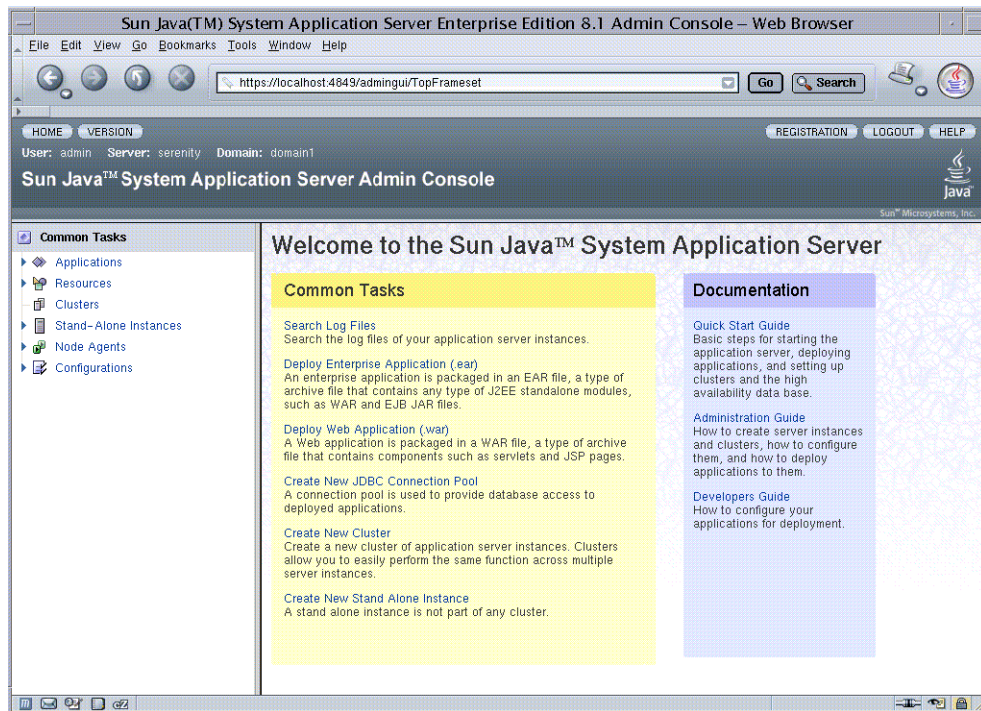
Sun Java(TM) System Application Server Enterprise Edition 8.1 Admin Console – Web Browser

File Edit View Go Bookmarks Tools Window Help

https://localhost:4849/admingui/TopFrameset

Go Search

HOME VERSION

REGISTRATION LOGOUT HELP

User: admin Server: serenity Domain: domain1

Sun Java™ System Application Server Admin Console

Java

Sun™ Microsystems, Inc.

Common Tasks

Applications

Resources

Clusters

Stand-Alone Instances

Node Agents

Configurations

Welcome to the Sun Java™ System Application Server

Common Tasks

Search Log Files
Search the log files of your application server instances.

Deploy Enterprise Application (.ear)
An enterprise application is packaged in an EAR file, a type of archive file that contains any type of J2EE standalone modules, such as WAR and EJB JAR files.

Deploy Web Application (.war)
A Web application is packaged in a WAR file, a type of archive file that contains components such as servlets and JSP pages.

Create New JDBC Connection Pool
A connection pool is used to provide database access to deployed applications.

Create New Cluster
Create a new cluster of application server instances. Clusters allow you to easily perform the same function across multiple server instances.

Create New Stand Alone Instance
A stand alone instance is not part of any cluster.

Documentation

Quick Start Guide
Basic steps for starting the application server, deploying applications, and setting up clusters and the high availability data base.

Administration Guide
How to create server instances and clusters, how to configure them, and how to deploy applications to them.

Developers Guide
How to configure your applications for deployment.